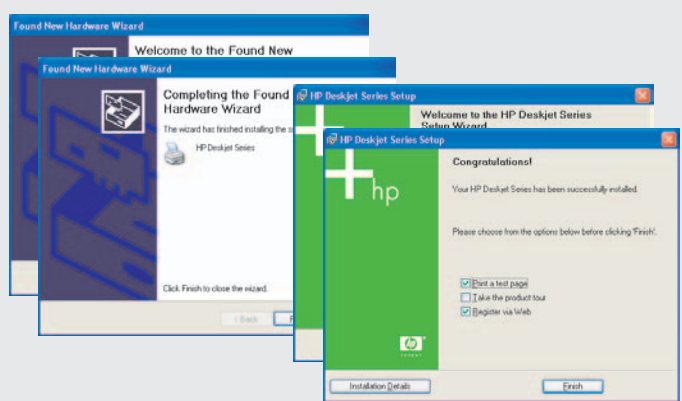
Found New Hardware Wizard

Welcome to the Found New

Found New Hardware Wizard

Completing the Found Hardware Wizard

The wizard has finished installing the s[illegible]

HP Deskjet Series

Click Finish to close the wizard.

< Back

HP Deskjet Series Setup

Welcome to the HP Deskjet Series Setup Wizard

HP Deskjet Series Setup

hp

Congratulations!

Your HP Deskjet Series has been successfully installed.

Please choose from the options below before clicking 'Finish'.

Print a test page

Take the product tour

Register via Web

Installation Details

Finish